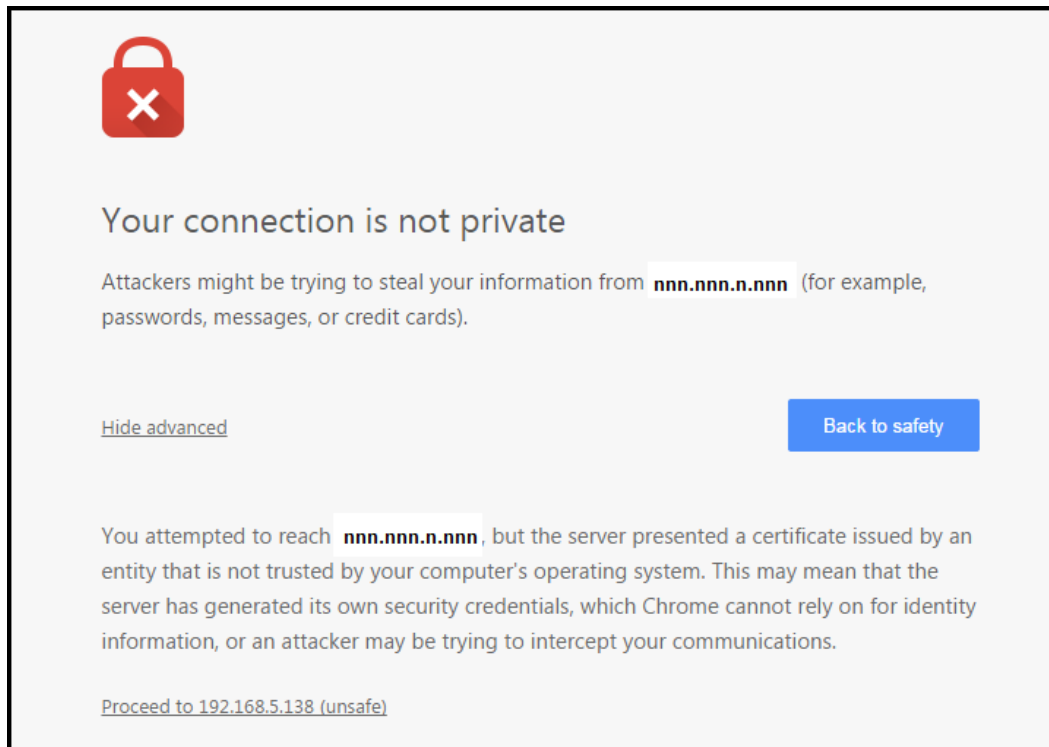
Your connection is not private

Attackers might be trying to steal your information from nnn.nnn.n.nnn (for example, passwords, messages, or credit cards).

Hide advanced

Back to safety

You attempted to reach nnn.nnn.n.nnn, but the server presented a certificate issued by an entity that is not trusted by your computer's operating system. This may mean that the server has generated its own security credentials, which Chrome cannot rely on for identity information, or an attacker may be trying to intercept your communications.

Proceed to 192.168.5.138 (unsafe)